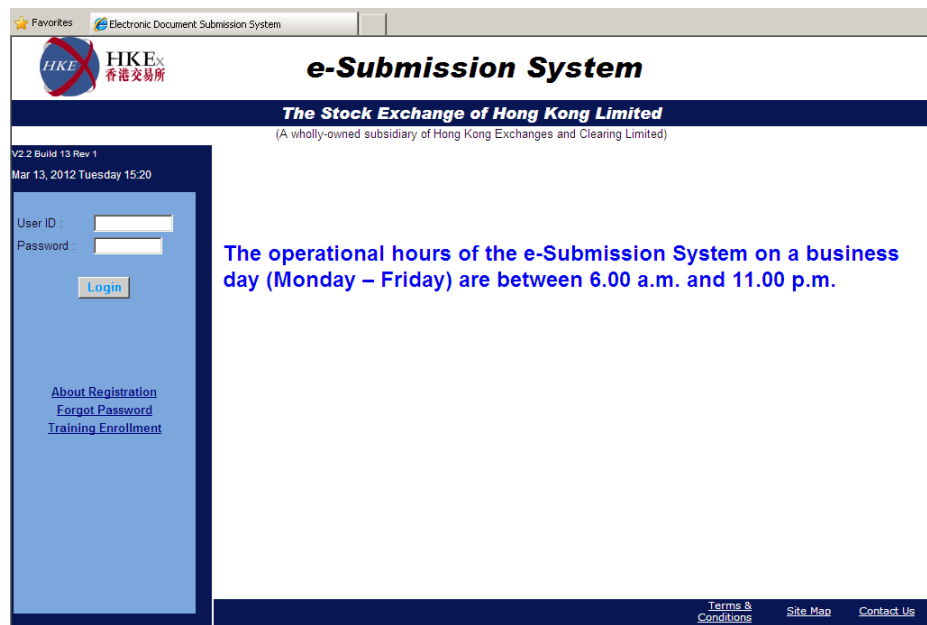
Favorites
Electronic Document Submission System

HKE HKEx 香港交易所

e-Submission System

The Stock Exchange of Hong Kong Limited
(A wholly-owned subsidiary of Hong Kong Exchanges and Clearing Limited)

V2.2 Build 13 Rev 1
Mar 13, 2012 Tuesday 15:20

User ID :
Password :
Login

About Registration
Forgot Password
Training Enrollment

The operational hours of the e-Submission System on a business day (Monday – Friday) are between 6.00 a.m. and 11.00 p.m.

Terms & Conditions
Site Map
Contact Us